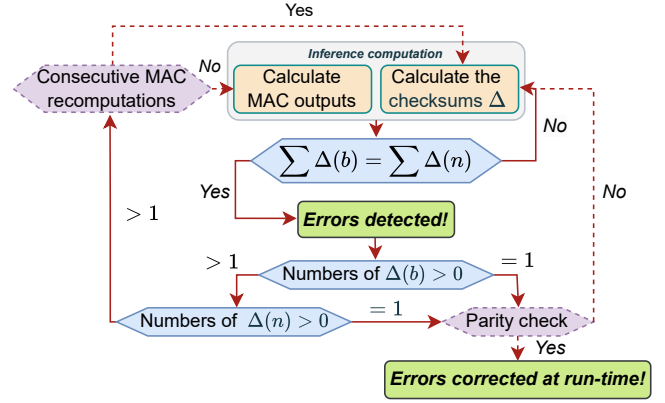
Yes

Consecutive MAC recomputations

No

Inference computation

Calculate MAC outputs

Calculate the checksums $\Delta$

No

$\sum \Delta(b) = \sum \Delta(n)$

Yes

$> 1$

Errors detected!

No

$> 1$

Numbers of $\Delta(b) > 0$

$= 1$

Numbers of $\Delta(n) > 0$

$= 1$

Parity check

Yes

Errors corrected at run-time!